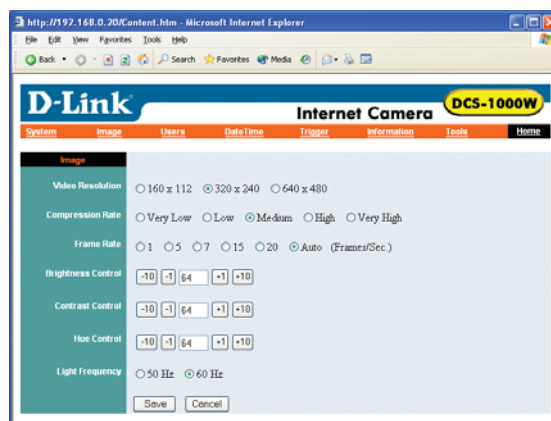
http://192.168.0.20/Content.htm - Microsoft Internet Explorer

File Edit View Favorites Tools Help

Back Search Favorites Media

D-Link

Internet Camera DCS-1000W

System Image Users DateTime Trigger Information Tools Home

Image

Video Resolution ○160 x 112 ⊙320 x 240 ○640 x 480

Compression Rate ○Very Low ○Low ⊙Medium ○High ○Very High

Frame Rate ○1 ○5 ○7 ○15 ○20 ⊙Auto (Frames/Sec.)

Brightness Control -10 -1 64 +1 +10

Contrast Control -10 -1 64 +1 +10

Hue Control -10 -1 64 +1 +10

Light Frequency ○50 Hz ⊙60 Hz

Save Cancel